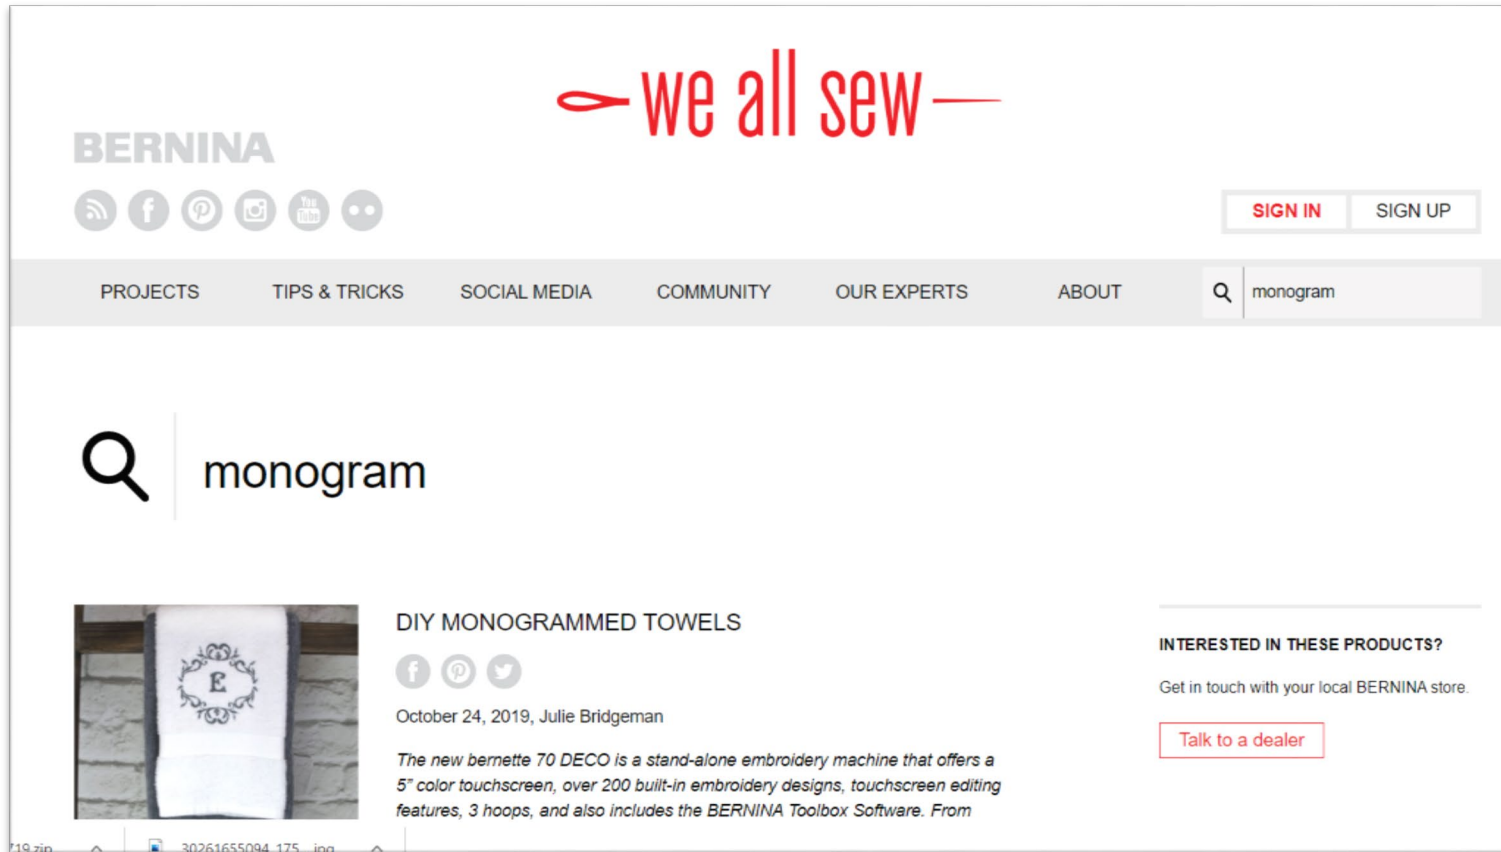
we all sew

BERNINA

SIGN IN SIGN UP

PROJECTS TIPS & TRICKS SOCIAL MEDIA COMMUNITY OUR EXPERTS ABOUT

monogram

monogram

E

DIY MONOGRAMMED TOWELS

October 24, 2019, Julie Bridgeman

The new bernette 70 DECO is a stand-alone embroidery machine that offers a 5" color touchscreen, over 200 built-in embroidery designs, touchscreen editing features, 3 hoops, and also includes the BERNINA Toolbox Software. From

INTERESTED IN THESE PRODUCTS?

Get in touch with your local BERNINA store.

Talk to a dealer

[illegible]19.zip 30261655094 175 .jpg